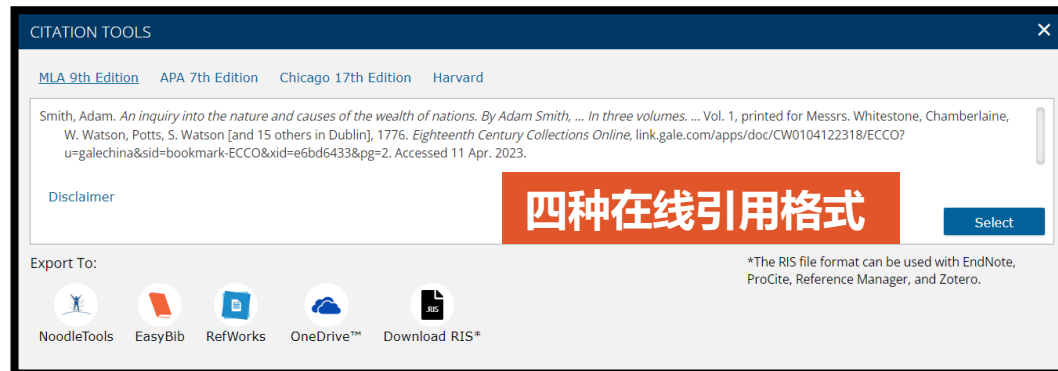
CITATION TOOLS

MLA 9th Edition APA 7th Edition Chicago 17th Edition Harvard

Smith, Adam. *An inquiry into the nature and causes of the wealth of nations. By Adam Smith, ... In three volumes. ...* Vol. 1, printed for Messrs. Whitestone, Chamberlaine, W. Watson, Potts, S. Watson [and 15 others in Dublin], 1776. *Eighteenth Century Collections Online*, link.gale.com/apps/doc/CW0104122318/ECCO?u=galechina&sid=bookmark-ECCO&xid=e6bd6433&pg=2. Accessed 11 Apr. 2023.

Disclaimer

四种在线引用格式

Select

Export To:

*The RIS file format can be used with EndNote, ProCite, Reference Manager, and Zotero.

NoodleTools EasyBib RefWorks OneDrive™ Download RIS*

.RIS